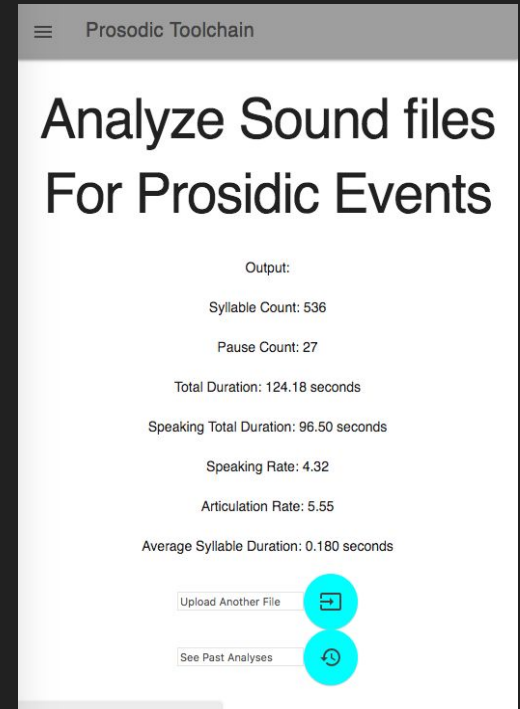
Prosodic Toolchain

Analyze Sound files For Prosidic Events

Output:

Syllable Count: 536

Pause Count: 27

Total Duration: 124.18 seconds

Speaking Total Duration: 96.50 seconds

Speaking Rate: 4.32

Articulation Rate: 5.55

Average Syllable Duration: 0.180 seconds

Upload Another File

See Past Analyses